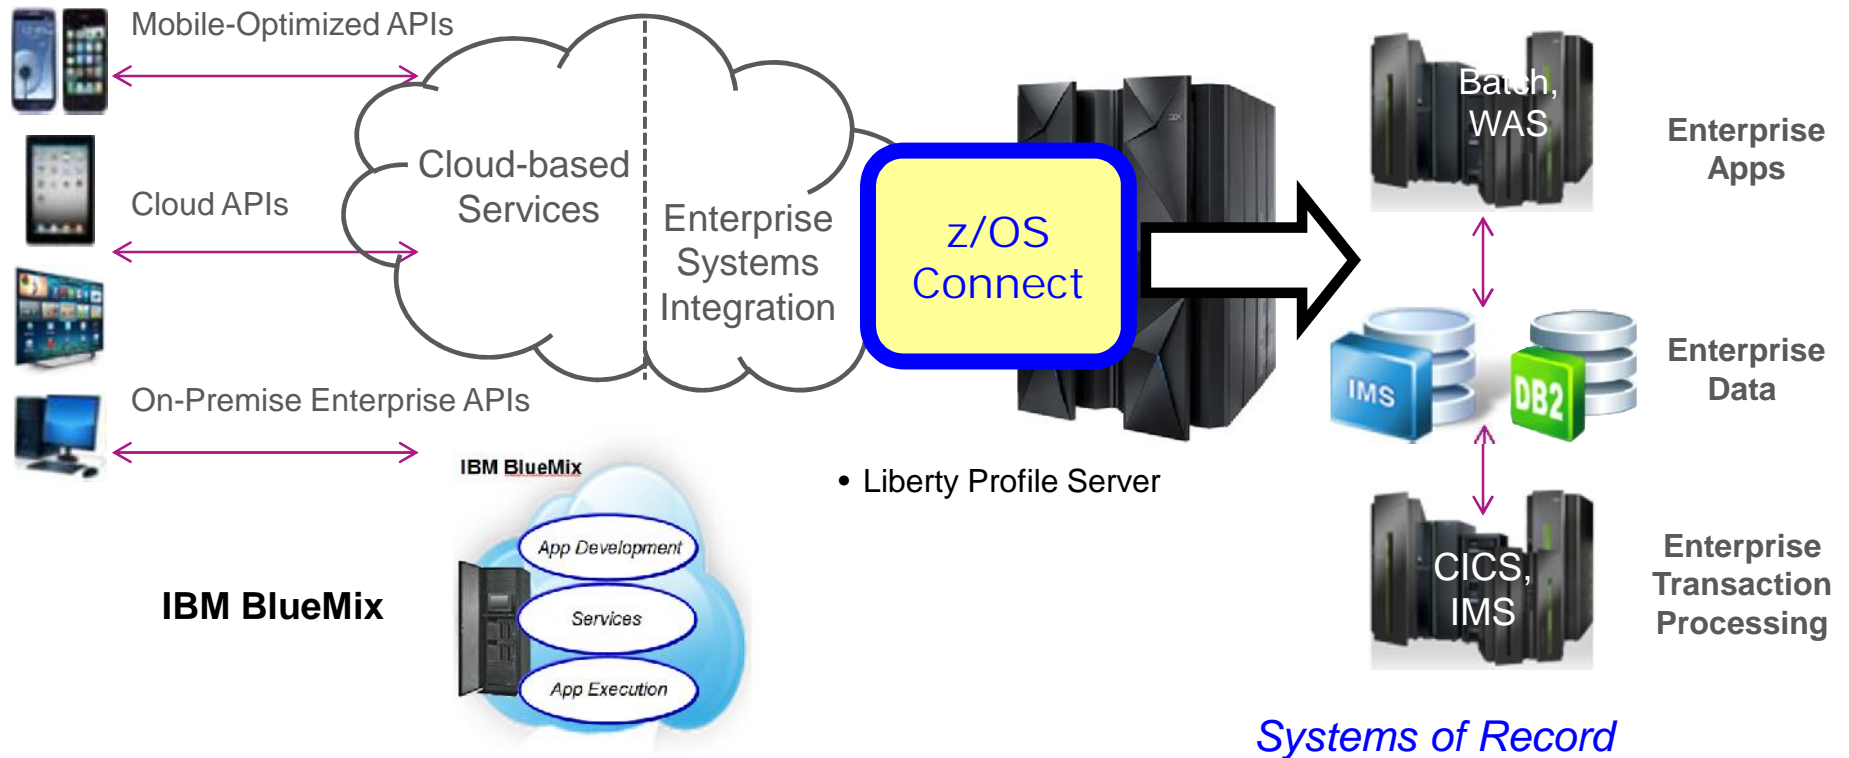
Mobile-Optimized APIs

Cloud APIs

On-Premise Enterprise APIs

Cloud-based Services

Enterprise Systems Integration

z/OS Connect

• Liberty Profile Server

IBM BlueMix

IBM BlueMix

App Development

Services

App Execution

Batch, WAS

Enterprise Apps

IMS

DB2

Enterprise Data

CICS, IMS

Enterprise Transaction Processing

Systems of Record